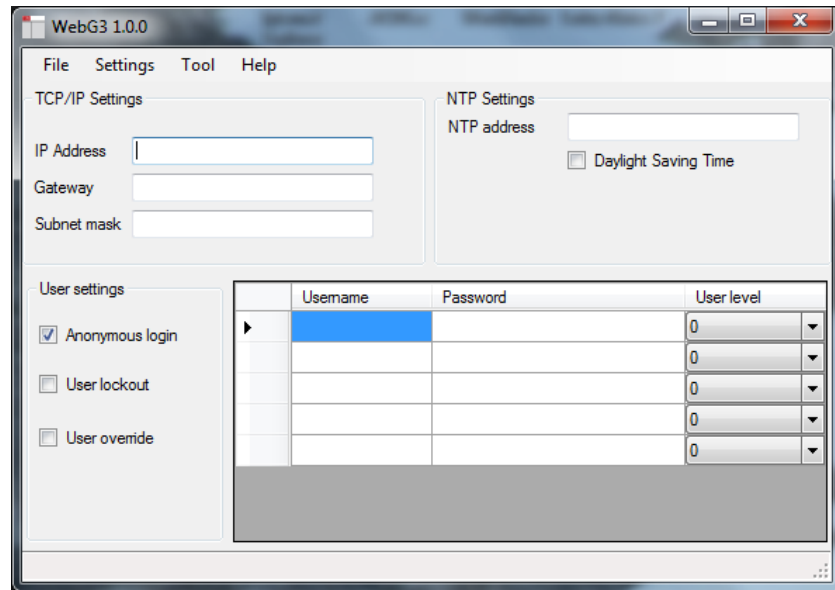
WebG3 1.0.0

File Settings Tool Help

TCP/IP Settings

IP Address

Gateway

Subnet mask

NTP Settings

NTP address

Daylight Saving Time

User settings

Anonymous login

User lockout

User override

| | Username | Password | User level |
|---|---|---|---|
| | | | 0 |
| | | | 0 |
| | | | 0 |
| | | | 0 |
| | | | 0 |